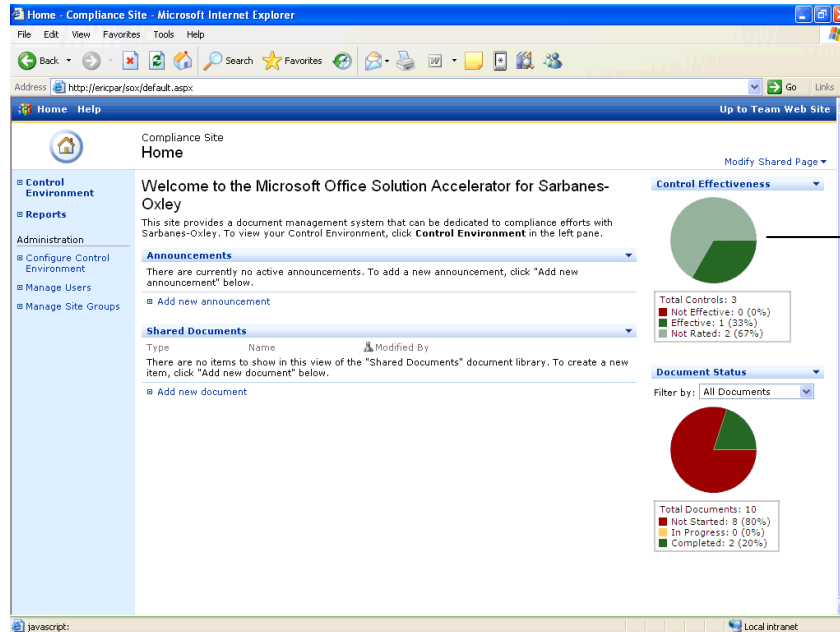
Home - Compliance Site - Microsoft Internet Explorer

File Edit View Favorites Tools Help

Back Search Favorites

Address http://ericpar/sox/default.aspx Go Links

Home Help Up to Team Web Site

Compliance Site
Home

Modify Shared Page

Control Environment

Reports

Administration

Configure Control Environment

Manage Users

Manage Site Groups

Welcome to the Microsoft Office Solution Accelerator for Sarbanes-Oxley

This site provides a document management system that can be dedicated to compliance efforts with Sarbanes-Oxley. To view your Control Environment, click **Control Environment** in the left pane.

Announcements

There are currently no active announcements. To add a new announcement, click "Add new announcement" below.

Add new announcement

Shared Documents

Type Name Modified By

There are no items to show in this view of the "Shared Documents" document library. To create a new item, click "Add new document" below.

Add new document

Control Effectiveness

Total Controls: 3
Not Effective: 0 (0%)
Effective: 1 (33%)
Not Rated: 2 (67%)

Document Status

Filter by: All Documents

Total Documents: 10
Not Started: 8 (80%)
In Progress: 0 (0%)
Completed: 2 (20%)

javascript:

Local intranet